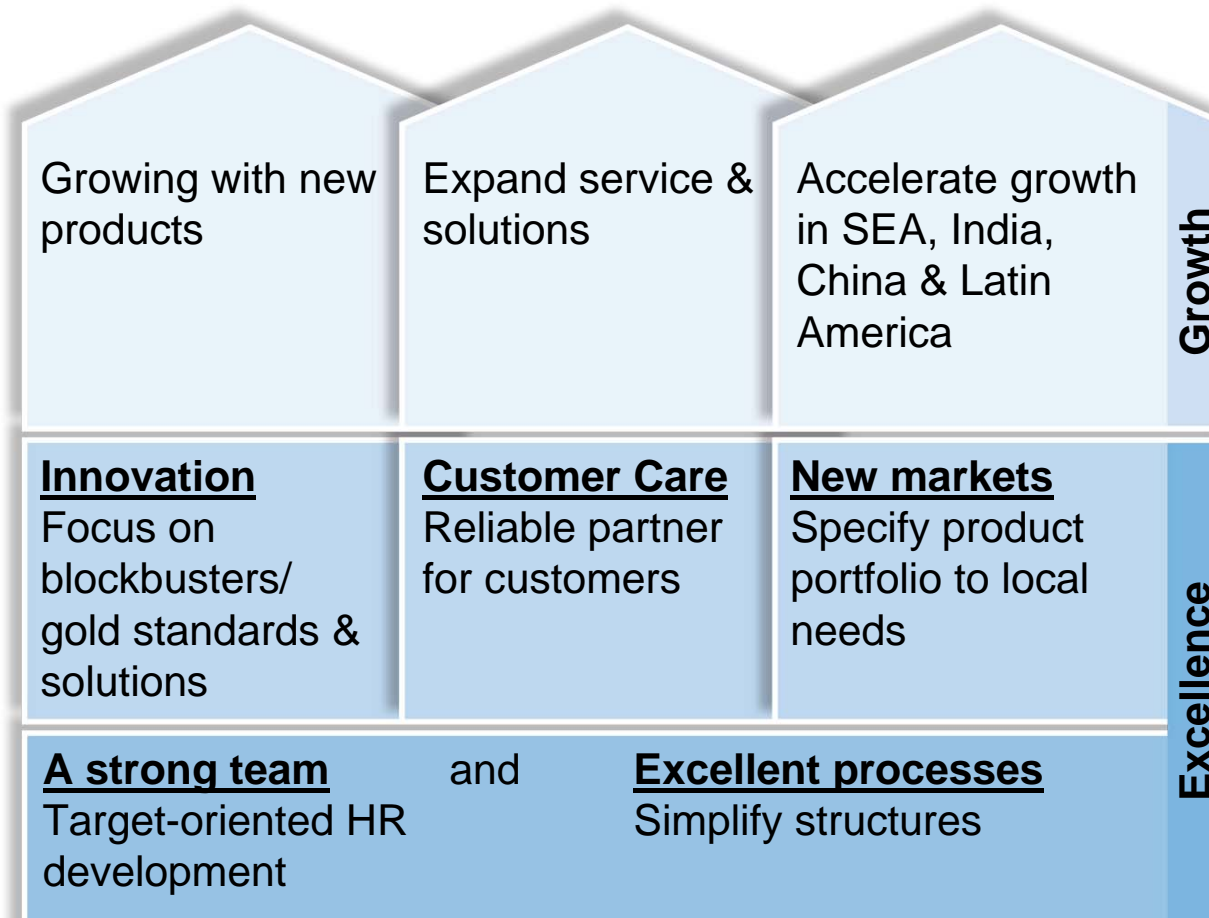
Growing with new products

Expand service & solutions

Accelerate growth in SEA, India, China & Latin America

Growth

**Innovation**
Focus on blockbusters/ gold standards & solutions

**Customer Care**
Reliable partner for customers

**New markets**
Specify product portfolio to local needs

**A strong team** and **Excellent processes**
Target-oriented HR development

Simplify structures

Excellence